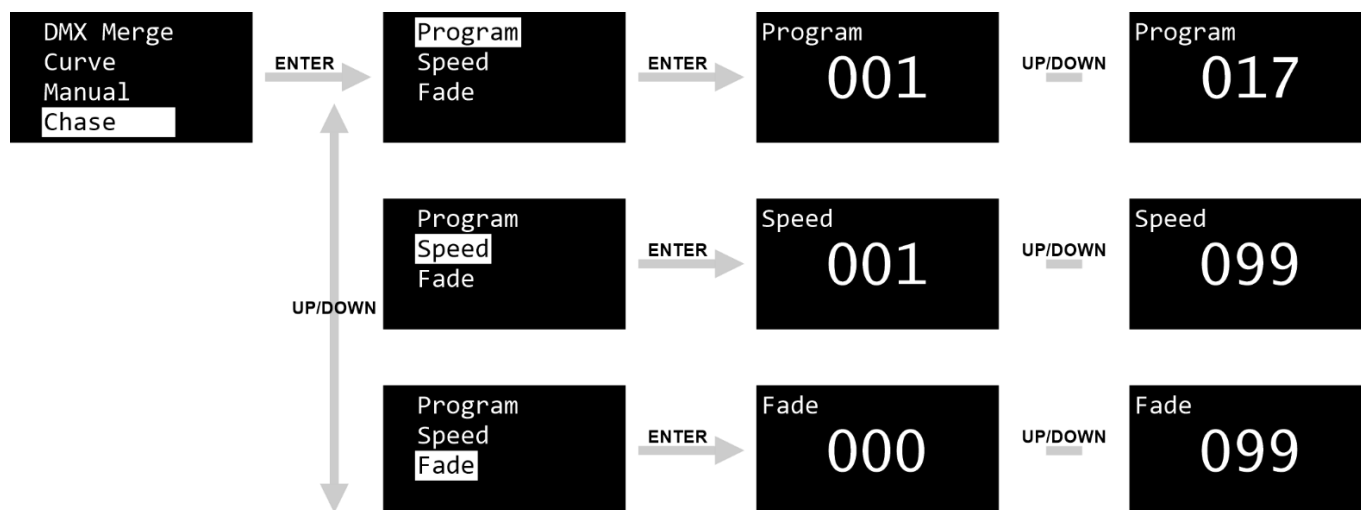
DMX Merge
Curve
Manual
Chase

ENTER

Program
Speed
Fade

ENTER

Program
001

UP/DOWN

Program
017

UP/DOWN

Program
Speed
Fade

ENTER

Speed
001

UP/DOWN

Speed
099

Program
Speed
Fade

ENTER

Fade
000

UP/DOWN

Fade
099